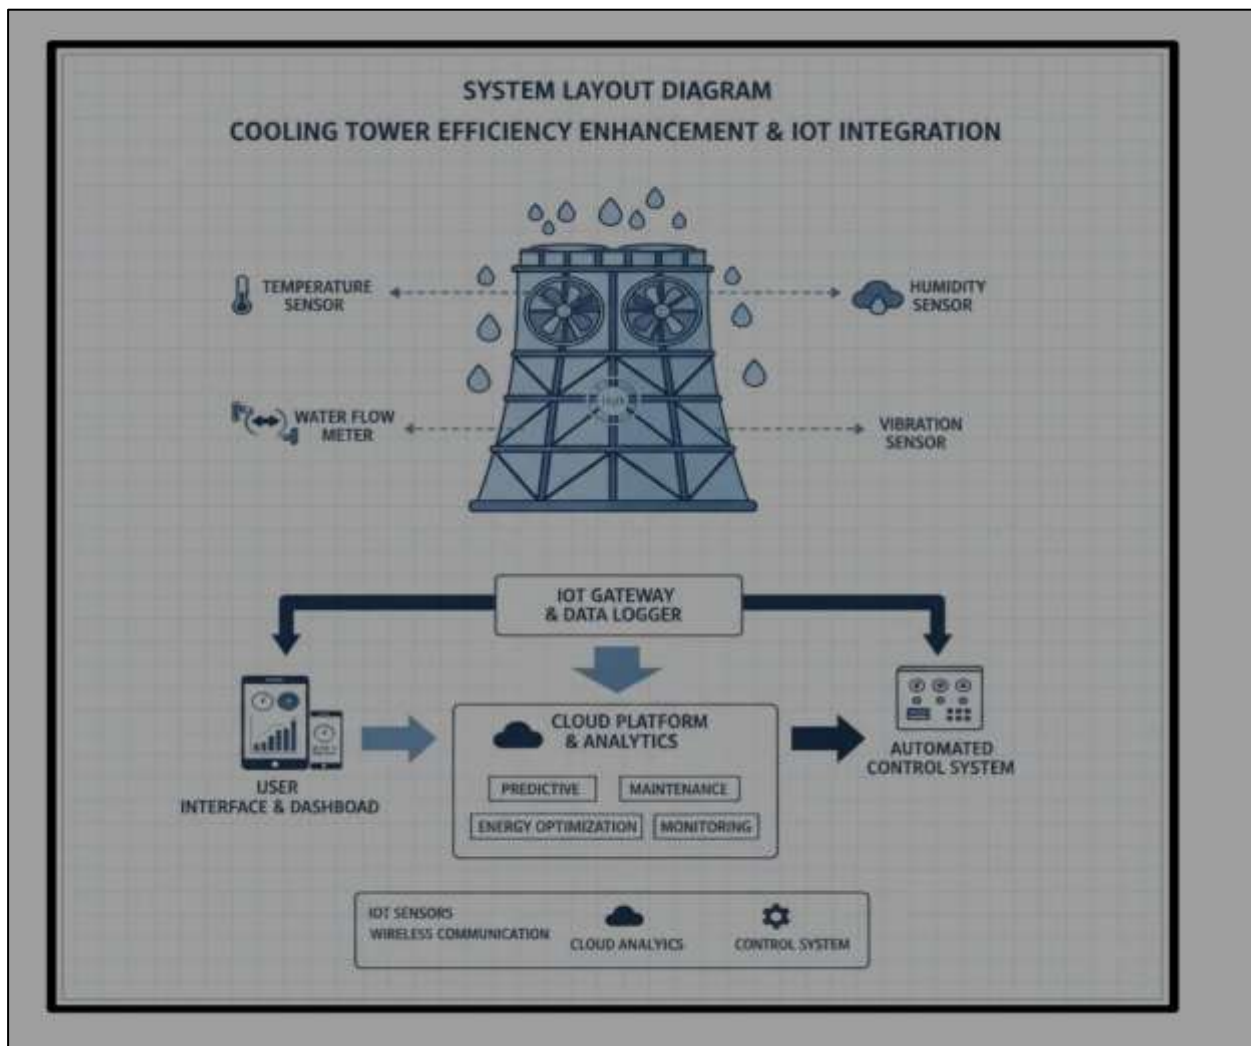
SYSTEM LAYOUT DIAGRAM
COOLING TOWER EFFICIENCY ENHANCEMENT & IOT INTEGRATION

TEMPERATURE SENSOR

HUMIDITY SENSOR

WATER FLOW METER

VIBRATION SENSOR

IOT GATEWAY & DATA LOGGER

USER INTERFACE & DASHBOAD

CLOUD PLATFORM & ANALYTICS

PREDICTIVE

MAINTENANCE

ENERGY OPTIMIZATION

MONITORING

AUTOMATED CONTROL SYSTEM

IOT SENSORS
WIRELESS COMMUNICATION

CLOUD ANALYICS

CONTROL SYSTEM